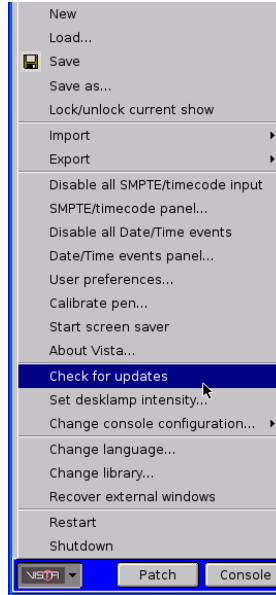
New
Load...
Save
Save as...
Lock/unlock current show
Import
Export
Disable all SMPTE/timecode input
SMPTE/timecode panel...
Disable all Date/Time events
Date/Time events panel...
User preferences...
Calibrate pen...
Start screen saver
About Vista...
Check for updates
Set desklamp intensity...
Change console configuration...
Change language...
Change library...
Recover external windows
Restart
Shutdown
VISTA
Patch
Console